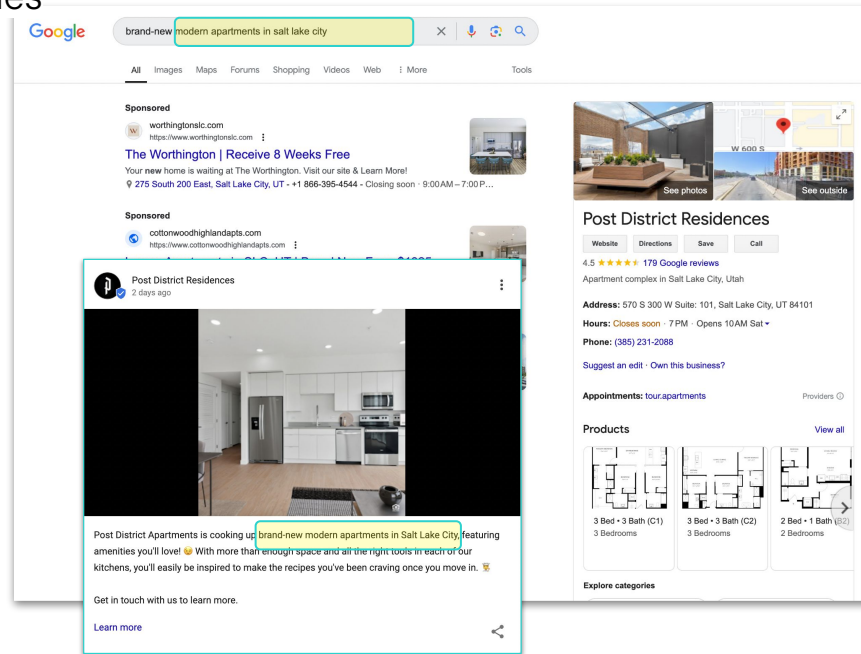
Google

brand-new modern apartments in salt lake city

All Images Maps Forums Shopping Videos Web ⋮ More Tools

Sponsored
worthingtonslc.com
https://www.worthingtonslc.com
The Worthington | Receive 8 Weeks Free
Your new home is waiting at The Worthington. Visit our site & Learn More!
275 South 200 East, Salt Lake City, UT - +1 866-395-4544 - Closing soon · 9:00 AM – 7:00 P...

Sponsored
cottonwoodhighlandapts.com
https://www.cottonwoodhighlandapts.com

Post District Residences
2 days ago

Post District Apartments is cooking up brand-new modern apartments in Salt Lake City, featuring amenities you'll love! 😉 With more than enough space and all the right tools in each of our kitchens, you'll easily be inspired to make the recipes you've been craving once you move in.

Get in touch with us to learn more.

Learn more

See photos
W 600 S
See outside

Post District Residences
Website Directions Save Call
4.5 ★★★★★ 179 Google reviews
Apartment complex in Salt Lake City, Utah

Address: 570 S 300 W Suite: 101, Salt Lake City, UT 84101
Hours: Closes soon · 7 PM · Opens 10 AM Sat
Phone: (385) 231-2088

Suggest an edit · Own this business?

Appointments: tour.apartments Providers

Products View all
3 Bed • 3 Bath (C1)
3 Bedrooms
3 Bed • 3 Bath (C2)
3 Bedrooms
2 Bed • 1 Bath (B2)
2 Bedrooms

Explore categories